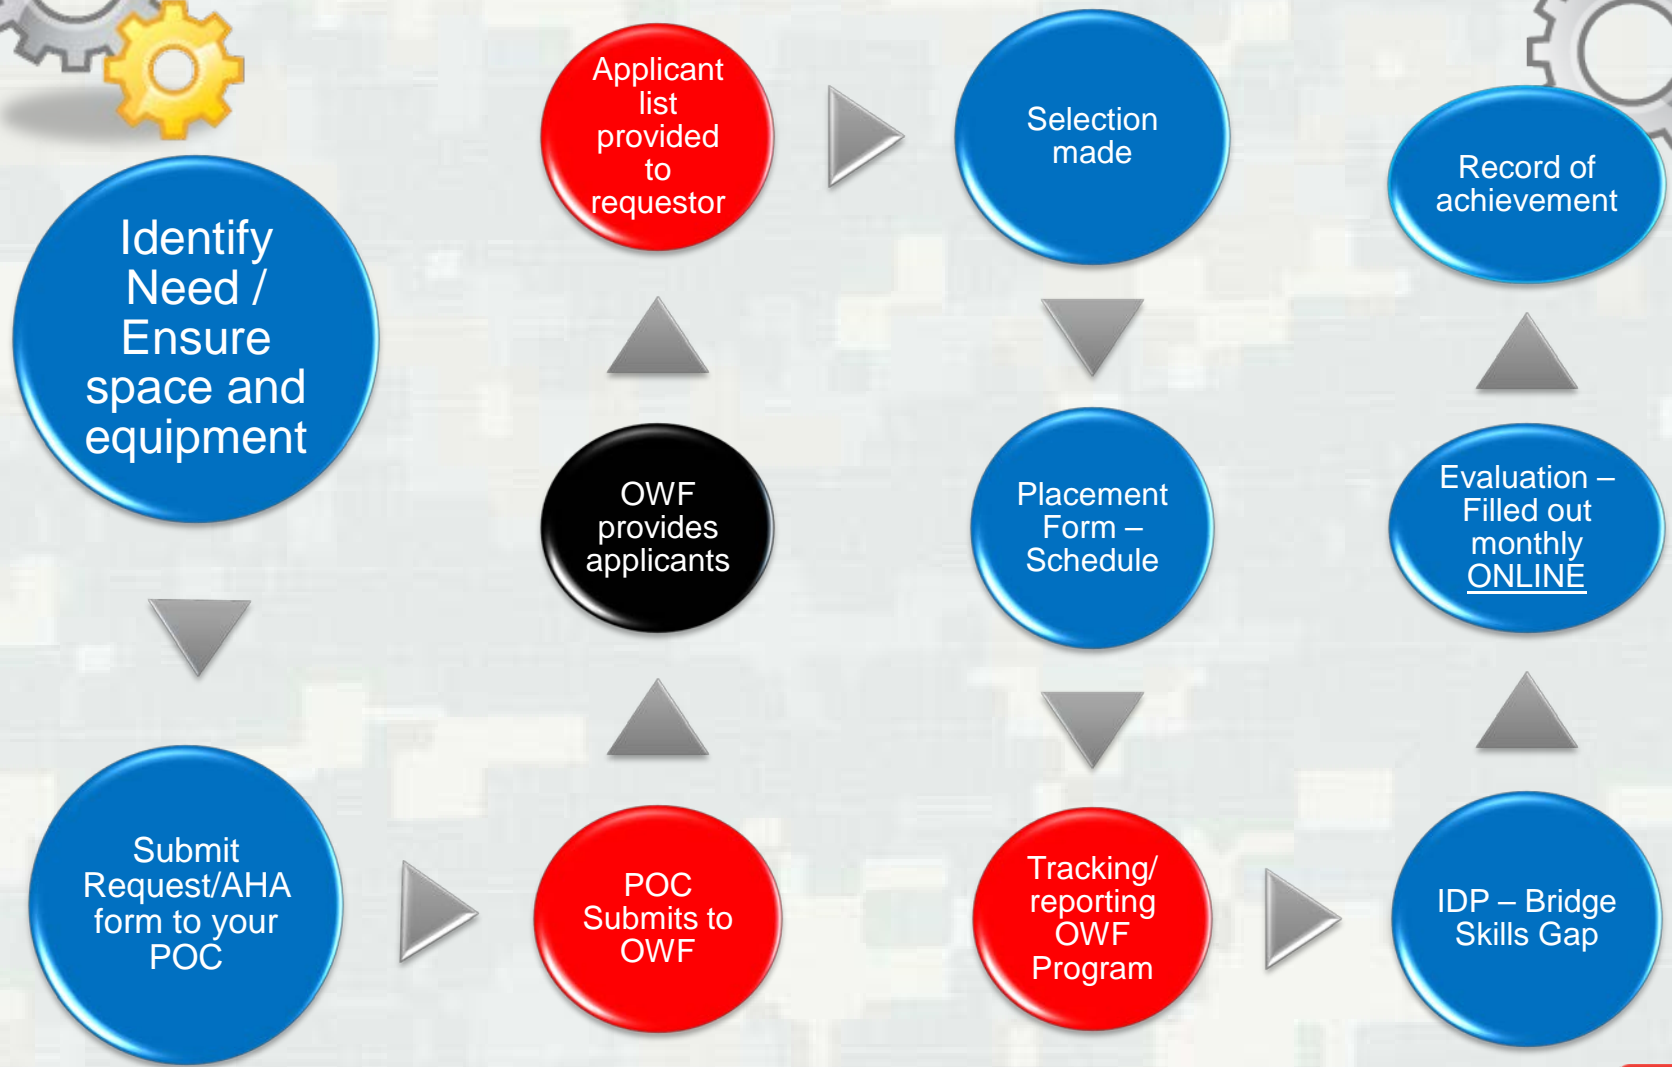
Identify Need / Ensure space and equipment

Submit Request/AHA form to your POC

POC Submits to OWF

OWF provides applicants

Applicant list provided to requestor

Selection made

Placement Form – Schedule

Tracking/ reporting OWF Program

IDP – Bridge Skills Gap

Evaluation – Filled out monthly ONLINE

Record of achievement